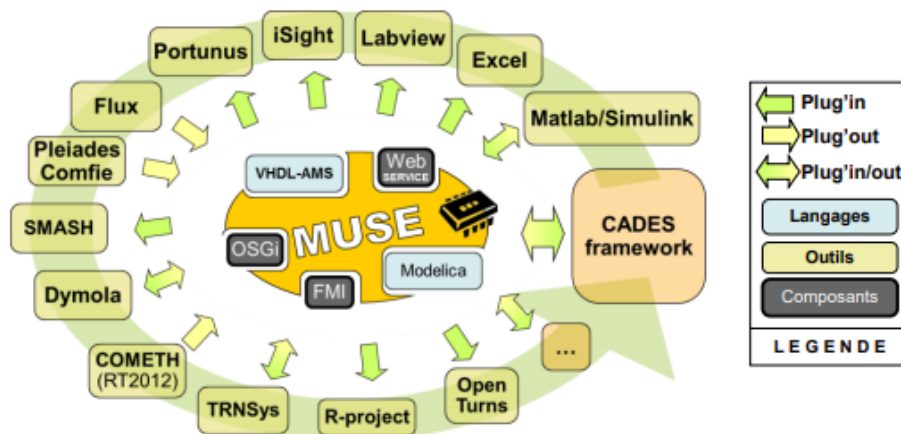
Portunus
iSight
Labview
Excel
Matlab/Simulink
Flux
Pleiades Comfie
SMASH
Dymola
COMETH (RT2012)
TRNSys
R-project
Open Turns
...
CADES framework
VHDL-AMS
Web SERVICE
MUSE
OSGi
FMI
Modelica

Plug'in
Plug'out
Plug'in/out
Langages
Outils
Composants
LEGENDE